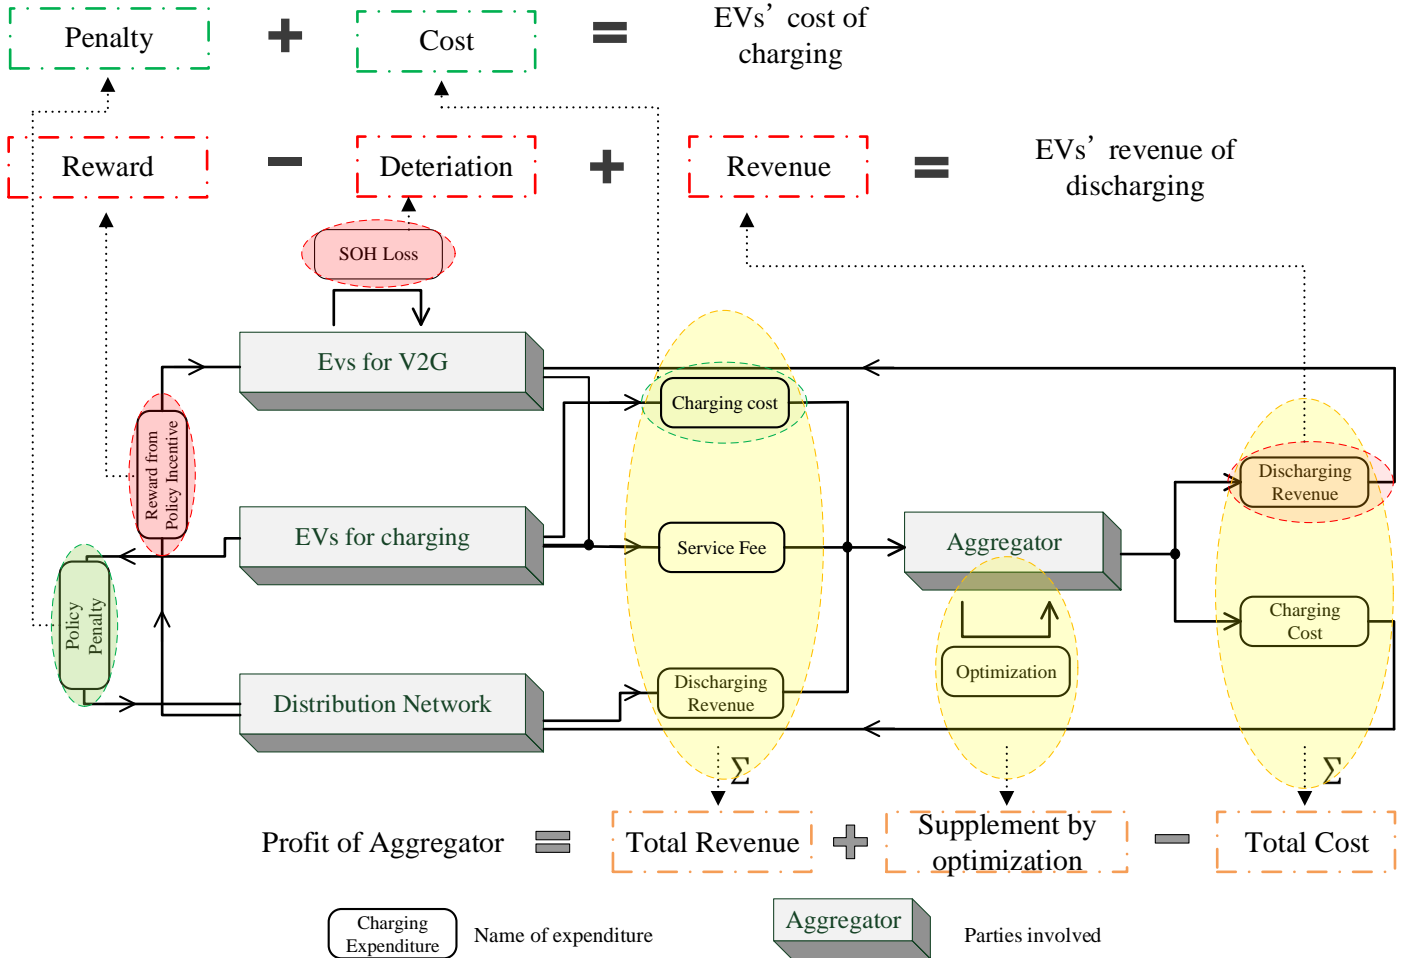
Penalty + Cost = EVs' cost of charging

Reward − Deteriation + Revenue = EVs' revenue of discharging

SOH Loss

Evs for V2G

Reward from Policy Incentive

EVs for charging

Policy Penalty

Distribution Network

Charging cost

Service Fee

Discharging Revenue

$\Sigma$

Aggregator

Optimization

Discharging Revenue

Charging Cost

$\Sigma$

Profit of Aggregator = Total Revenue + Supplement by optimization − Total Cost

Charging Expenditure

Name of expenditure

Aggregator

Parties involved